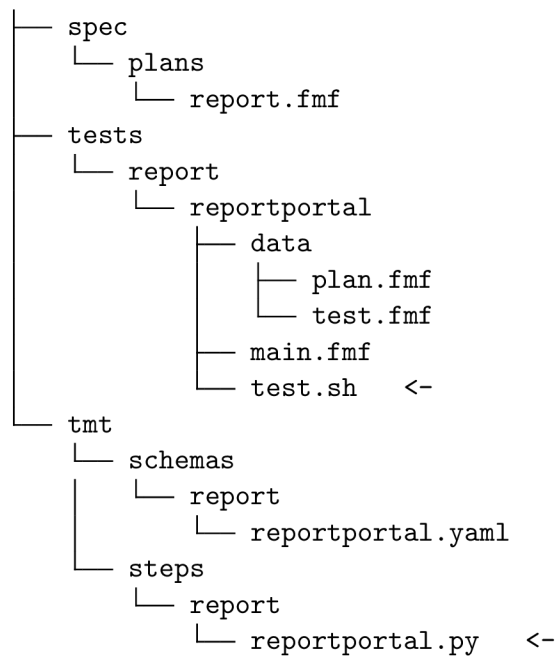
├── spec
│   └── plans
│       └── report.fmf
├── tests
│   └── report
│       └── reportportal
│           ├── data
│           │   ├── plan.fmf
│           │   └── test.fmf
│           ├── main.fmf
│           └── test.sh   <-
└── tmt
    ├── schemas
    │   └── report
    │       └── reportportal.yaml
    └── steps
        └── report
            └── reportportal.py   <-